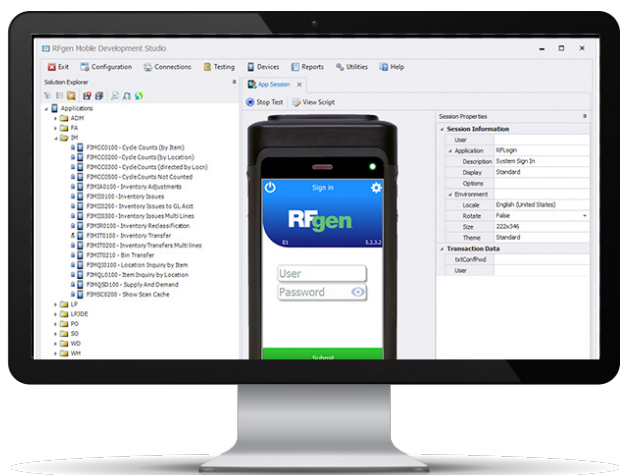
RFgen Mobile Development Studio

Exit Configuration Connections Testing Devices Reports Utilities Help

Solution Explorer

Applications
ADM
FA
IM
FIMCC0100 - Cycle Counts (by Item)
FIMCC0200 - Cycle Counts (by Location)
FIMCC0300 - CycleCounts (directed by Locn)
FIMCC0500 - CycleCounts Not Counted
FIMIA0100 - Inventory Adjustments
FIMII0100 - Inventory Issues
FIMII0200 - Inventory Issues to GL Acct
FIMII0300 - Inventory Issues Multi Lines
FIMIR0100 - Inventory Reclassification
FIMIT0100 - Inventory Transfer
FIMIT0200 - Inventory Transfers Multi lines
FIMIT0210 - Bin Transfer
FIMQI0100 - Location Inquiry by Item
FIMQL0100 - Item Inquiry by Location
FIMQSD100 - Supply And Demand
FIMSC0200 - Show Scan Cache
LP
LPJDE
PO
SO
WD
WM

App Session

Stop Test View Script

Sign in
RFgen
E1 5.2.3.2
User
Password
Submit

Session Properties

| Session Information | |
|---|---|
| User | |
| Application | RFLogin |
| Description | System Sign In |
| Display | Standard |
| Options | |
| Environment | |
| Locale | English (United States) |
| Rotate | False |
| Size | 222x346 |
| Theme | Standard |
| Transaction Data | |
| txtConfPwd | |
| User | |